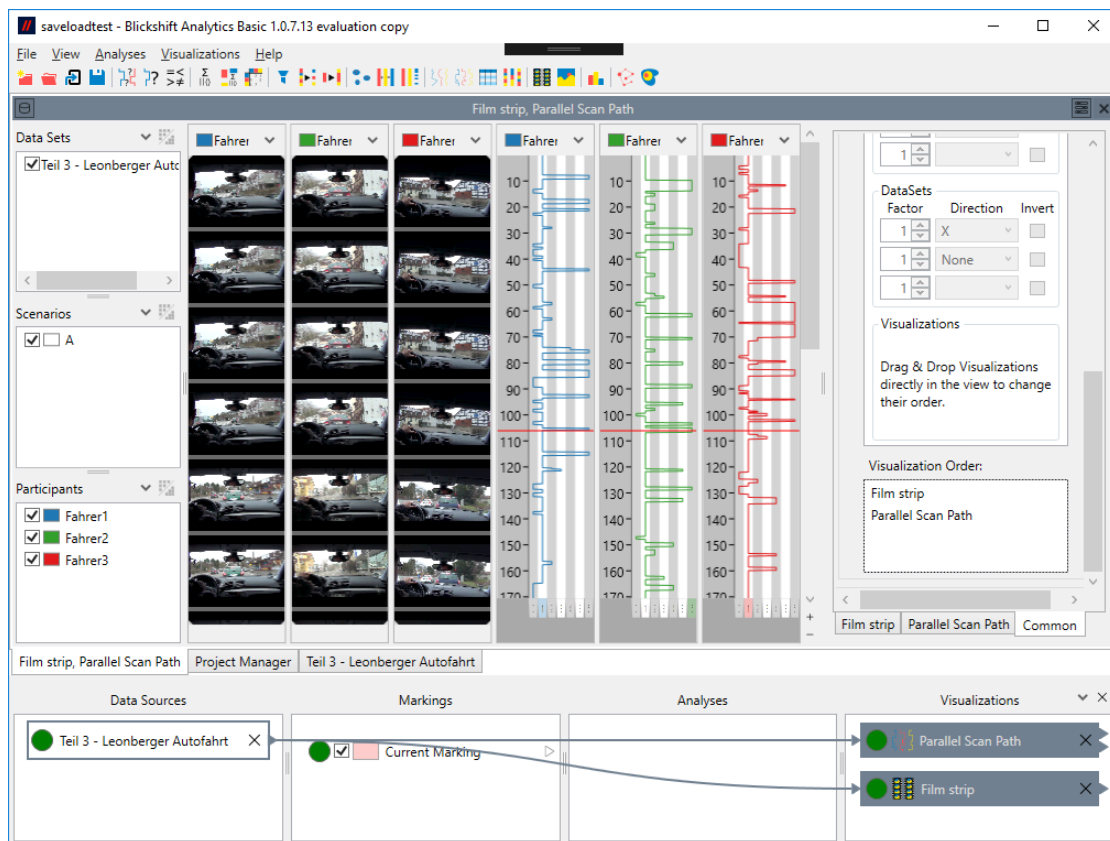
saveloadtest - Blickshift Analytics Basic 1.0.7.13 evaluation copy

File View Analyses Visualizations Help

Film strip, Parallel Scan Path

Data Sets
Teil 3 - Leonberger Autc

Scenarios
A

Participants
Fahrer1
Fahrer2
Fahrer3

Fahrer
Fahrer
Fahrer
Fahrer
Fahrer
Fahrer

10 20 30 40 50 60 70 80 90 100 110 120 130 140 150 160 170

1
DataSets
Factor Direction Invert
1 X
1 None
1

Visualizations
Drag & Drop Visualizations directly in the view to change their order.

Visualization Order:
Film strip
Parallel Scan Path

Film strip | Parallel Scan Path | Common

Film strip, Parallel Scan Path | Project Manager | Teil 3 - Leonberger Autofahrt

Data Sources
Teil 3 - Leonberger Autofahrt

Markings
Current Marking

Analyses

Visualizations
Parallel Scan Path
Film strip